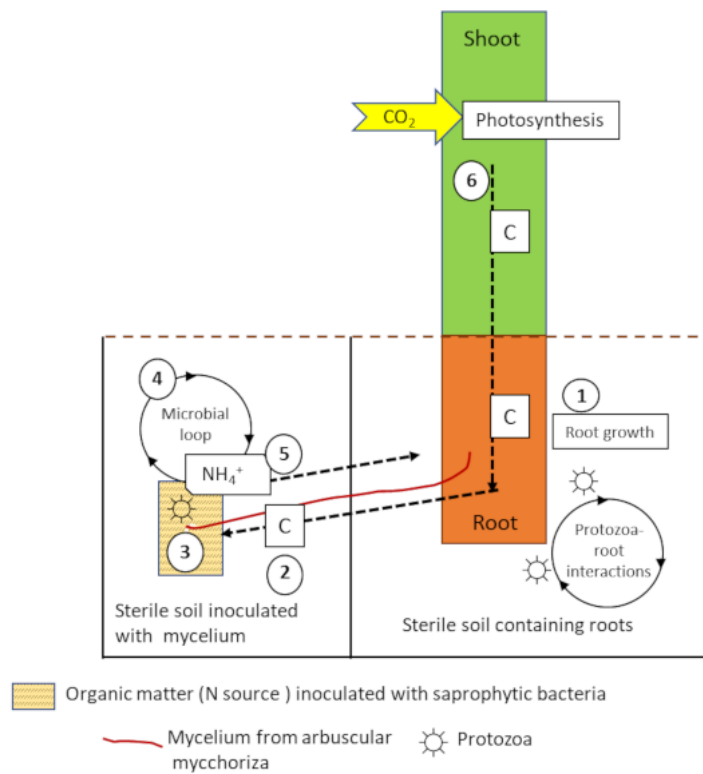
Shoot

$CO_2$

Photosynthesis

6

C

4

Microbial loop

5

$NH_4^+$

C

1

Root growth

3

C

2

Root

Protozoa-root interactions

Sterile soil inoculated with mycelium

Sterile soil containing roots

Organic matter (N source ) inoculated with saprophytic bacteria

Mycelium from arbuscular mycchoriza

Protozoa